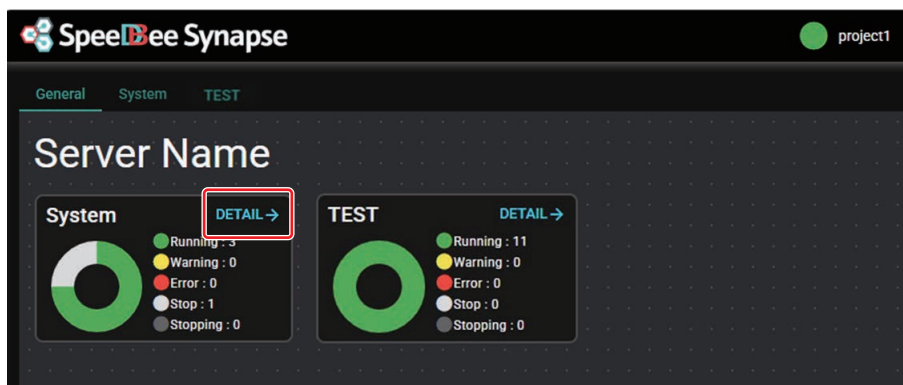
SpeeDBee Synapse

project1

General System TEST

Server Name

System DETAIL →
Running : 3
Warning : 0
Error : 0
Stop : 1
Stopping : 0

TEST DETAIL →
Running : 11
Warning : 0
Error : 0
Stop : 0
Stopping : 0